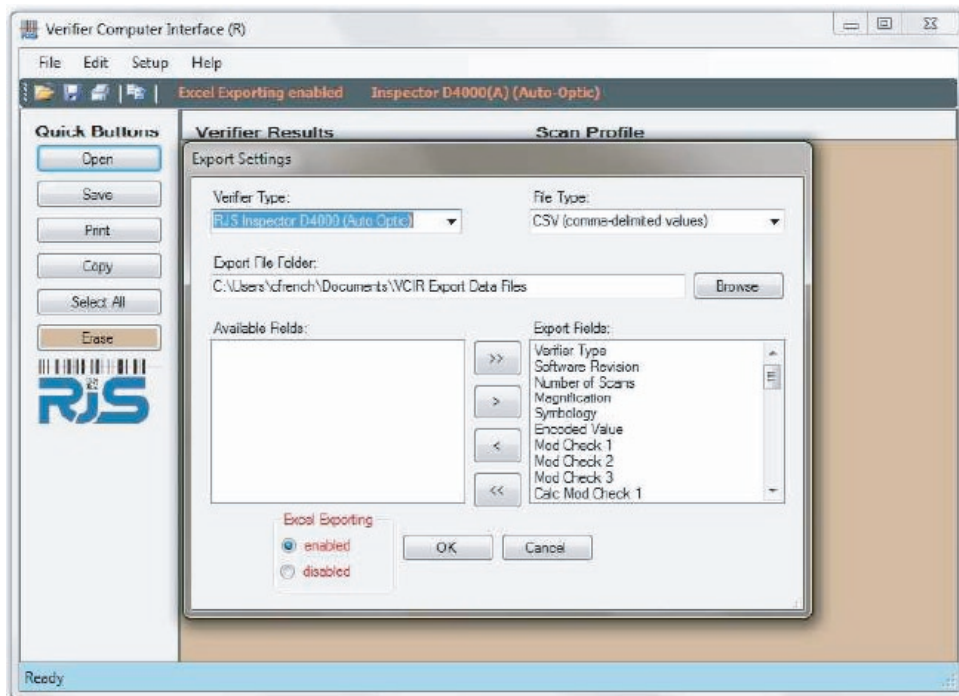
Verifier Computer Interface (R)

File Edit Setup Help

Excel Exporting enabled Inspector D4000(A) (Auto-Optic)

Quick Buttons

Open

Save

Print

Copy

Select All

Erase

RJS

Verifier Results

Scan Profile

Export Settings

Verifier Type:

RJS Inspector D4000 (Auto Optic)

File Type:

CSV (comma-delimited values)

Export File Folder:

C:\Users\cfrench\Documents\VCIR Export Data Files

Browse

Available Fields:

>>

>

<

<<

Export Fields:

Verifier Type
Software Revision
Number of Scans
Magnification
Symbology
Encoded Value
Mod Check 1
Mod Check 2
Mod Check 3
Calc Mod Check 1

Excel Exporting

enabled

disabled

OK

Cancel

Ready